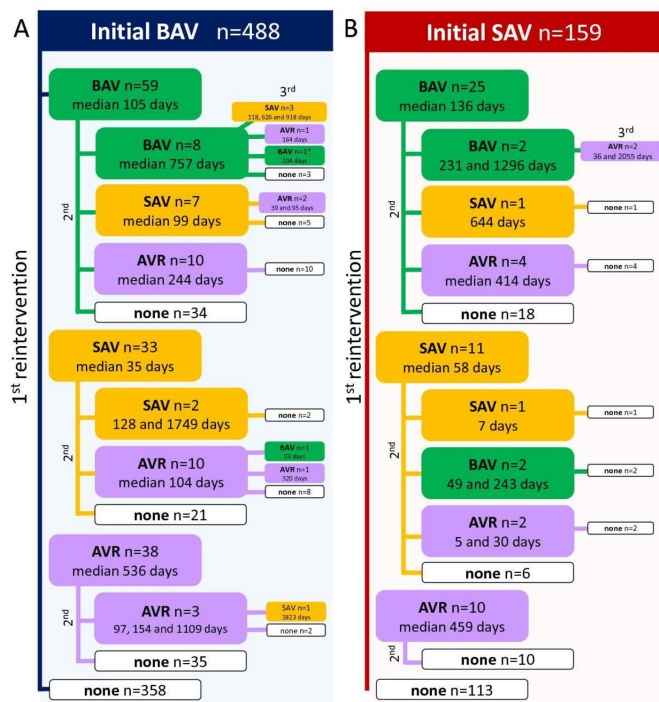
A

Initial BAV n=488

1$^{st}$ reintervention

BAV n=59
median 105 days

2$^{nd}$

BAV n=8
median 757 days

3$^{rd}$

SAV n=3
118, 626 and 918 days

AVR n=1
164 days

BAV n=1*
204 days

none n=3

SAV n=7
median 99 days

AVR n=2
39 and 95 days

none n=5

AVR n=10
median 244 days

none n=10

none n=34

SAV n=33
median 35 days

2$^{nd}$

SAV n=2
128 and 1749 days

none n=2

AVR n=10
median 104 days

BAV n=1
53 days

AVR n=1
320 days

none n=8

none n=21

AVR n=38
median 536 days

2$^{nd}$

AVR n=3
97, 154 and 1109 days

SAV n=1
3823 days

none n=2

none n=35

none n=358

B

Initial SAV n=159

1$^{st}$ reintervention

BAV n=25
median 136 days

2$^{nd}$

BAV n=2
231 and 1296 days

3$^{rd}$

AVR n=2
36 and 2055 days

SAV n=1
644 days

none n=1

AVR n=4
median 414 days

none n=4

none n=18

SAV n=11
median 58 days

2$^{nd}$

SAV n=1
7 days

none n=1

BAV n=2
49 and 243 days

none n=2

AVR n=2
5 and 30 days

none n=2

none n=6

AVR n=10
median 459 days

2$^{nd}$

none n=10

none n=113